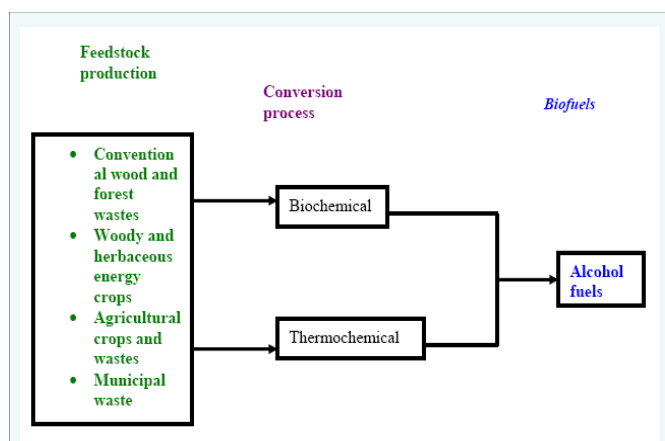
Feedstock production

Conversion process

Biofuels

• Conventional wood and forest wastes
• Woody and herbaceous energy crops
• Agricultural crops and wastes
• Municipal waste

Biochemical

Thermochemical

Alcohol fuels